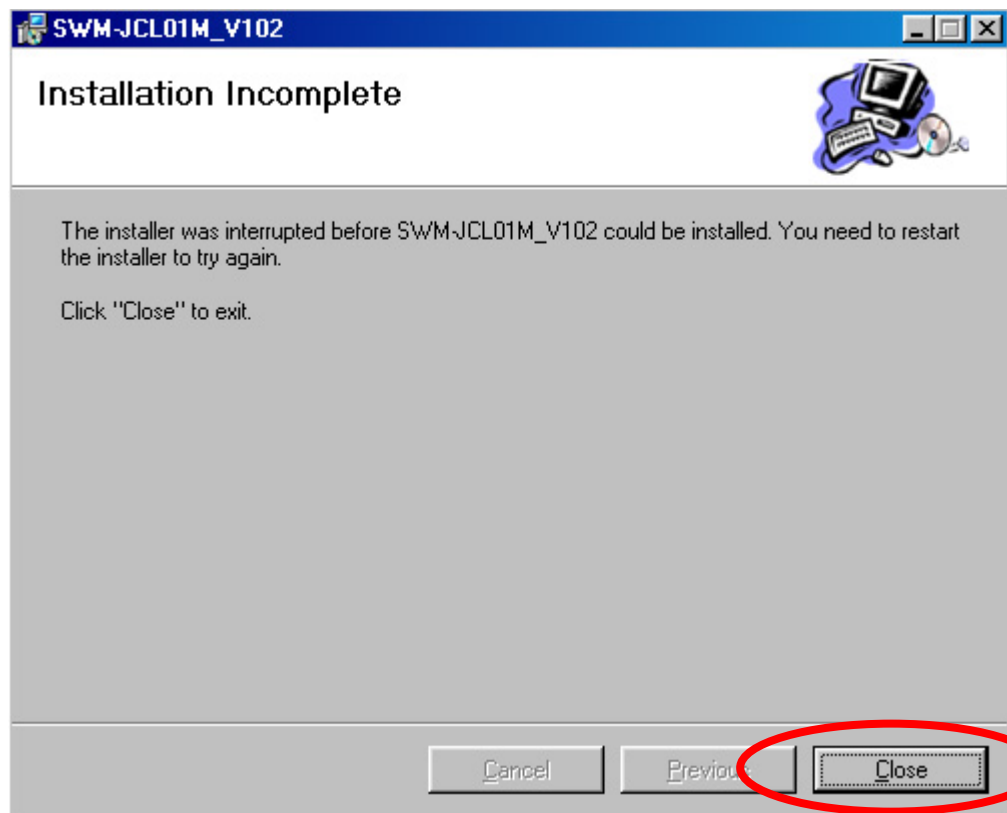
SWM-JCL01M_V102

Installation Incomplete

The installer was interrupted before SWM-JCL01M_V102 could be installed. You need to restart the installer to try again.

Click "Close" to exit.

Cancel

Previous

Close